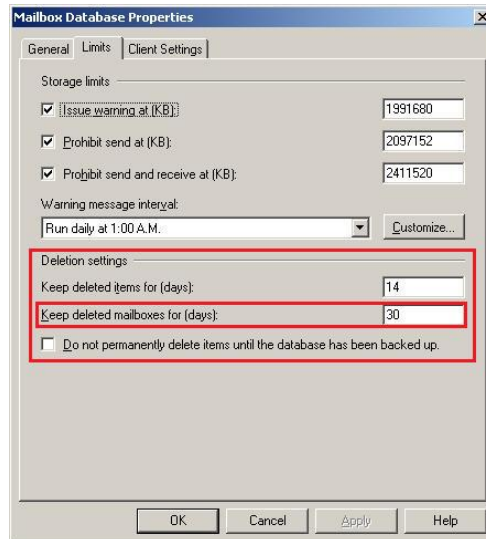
Mailbox Database Properties

General | Limits | Client Settings

Storage limits

☑ Issue warning at (KB): 1991680

☑ Prohibit send at (KB): 2097152

☑ Prohibit send and receive at (KB): 2411520

Warning message interval:

Run daily at 1:00 A.M.

Customize...

Deletion settings

Keep deleted items for (days): 14

Keep deleted mailboxes for (days): 30

☐ Do not permanently delete items until the database has been backed up.

OK | Cancel | Apply | Help